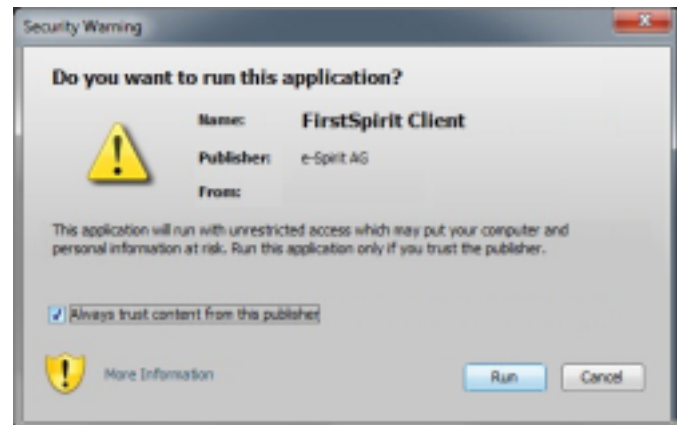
Security Warning

Do you want to run this application?

Name: FirstSpirit Client

Publisher: e-Spirit AG

From:

This application will run with unrestricted access which may put your computer and personal information at risk. Run this application only if you trust the publisher.

Always trust content from this publisher

More Information

Run

Cancel